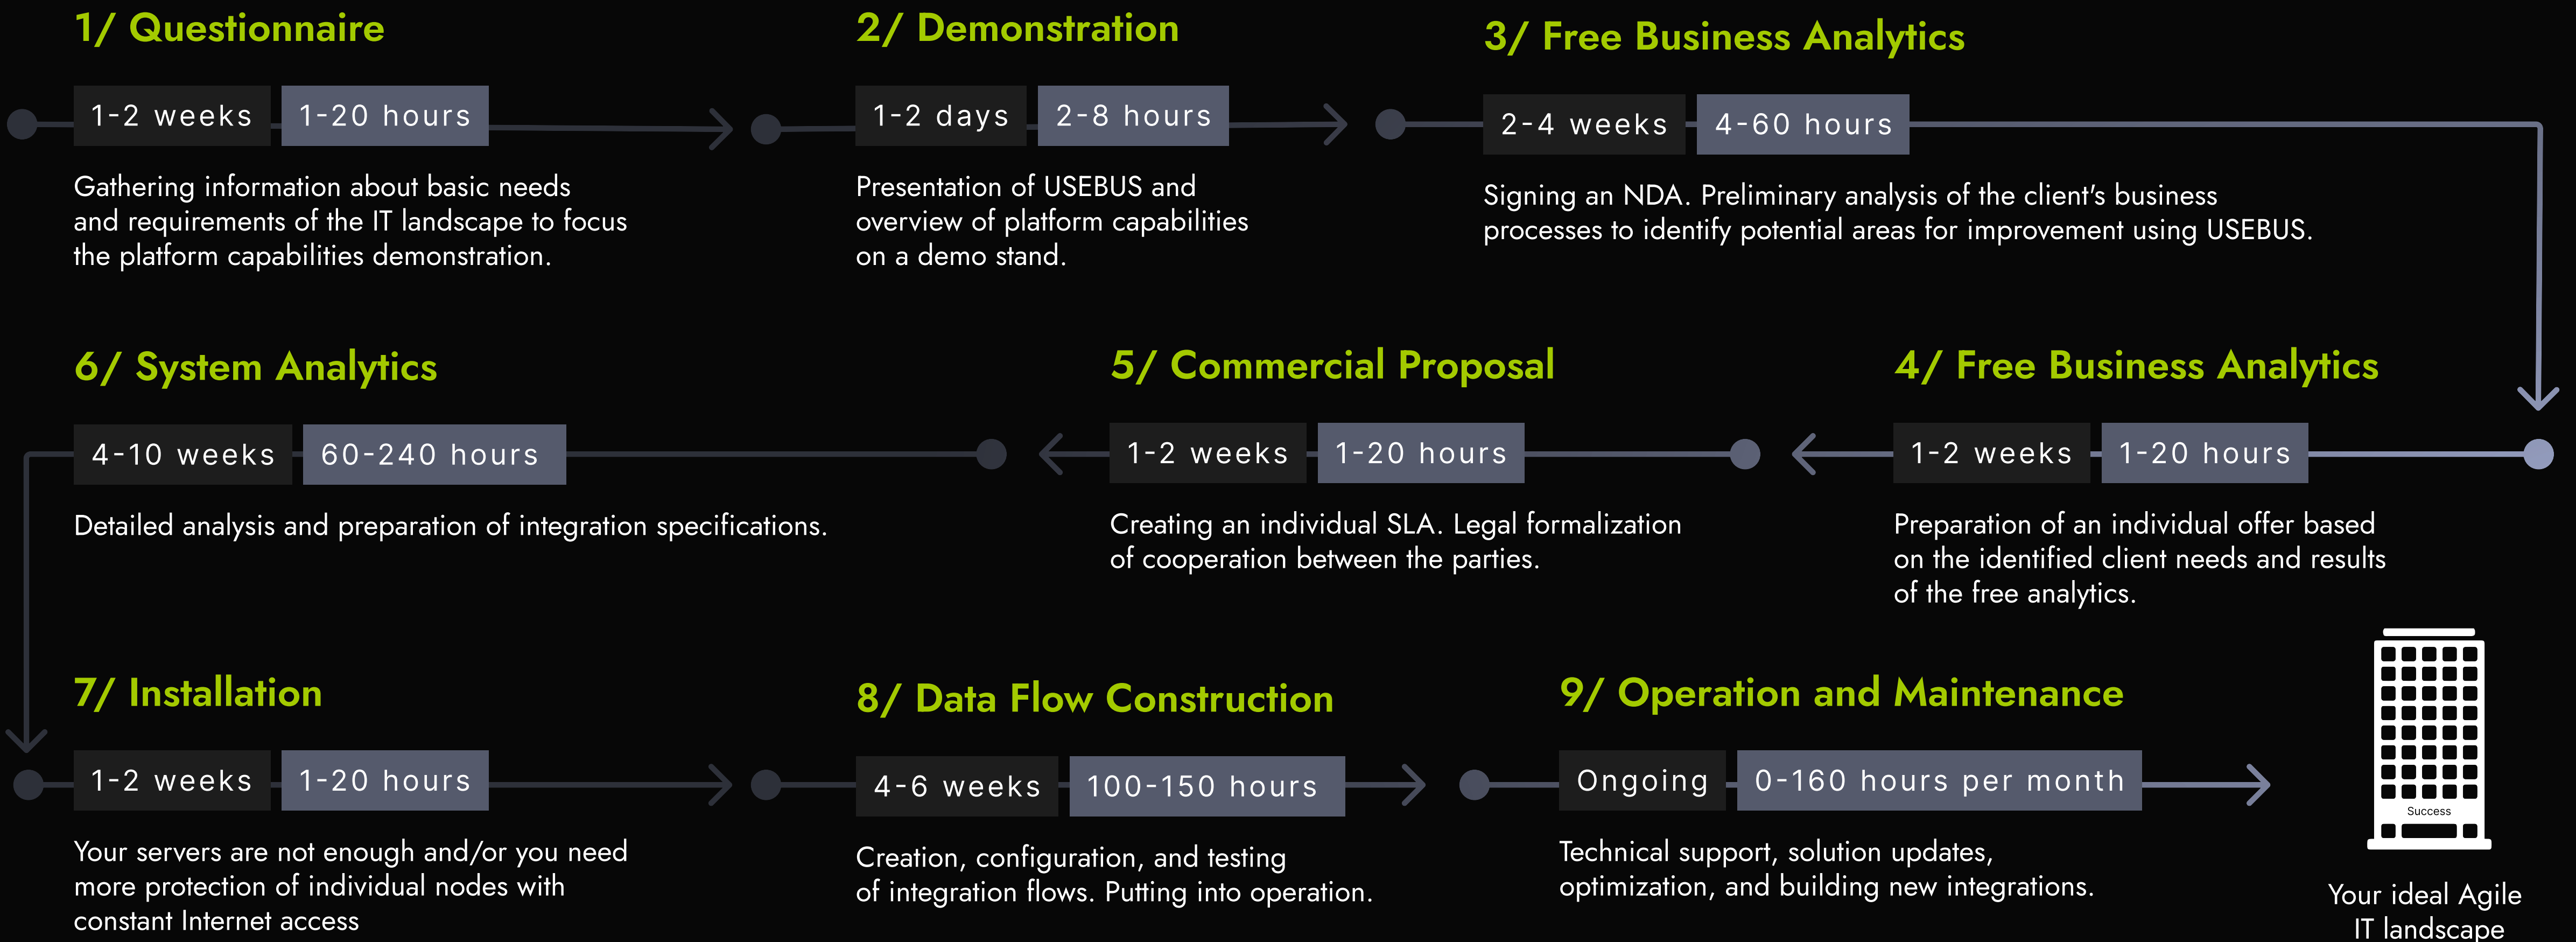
1/ Questionnaire

1-2 weeks 1-20 hours

Gathering information about basic needs and requirements of the IT landscape to focus the platform capabilities demonstration.

2/ Demonstration

1-2 days 2-8 hours

Presentation of USEBUS and overview of platform capabilities on a demo stand.

3/ Free Business Analytics

2-4 weeks 4-60 hours

Signing an NDA. Preliminary analysis of the client's business processes to identify potential areas for improvement using USEBUS.

6/ System Analytics

4-10 weeks 60-240 hours

Detailed analysis and preparation of integration specifications.

5/ Commercial Proposal

1-2 weeks 1-20 hours

Creating an individual SLA. Legal formalization of cooperation between the parties.

4/ Free Business Analytics

1-2 weeks 1-20 hours

Preparation of an individual offer based on the identified client needs and results of the free analytics.

7/ Installation

1-2 weeks 1-20 hours

Your servers are not enough and/or you need more protection of individual nodes with constant Internet access

8/ Data Flow Construction

4-6 weeks 100-150 hours

Creation, configuration, and testing of integration flows. Putting into operation.

9/ Operation and Maintenance

Ongoing 0-160 hours per month

Technical support, solution updates, optimization, and building new integrations.

Success

Your ideal Agile IT landscape